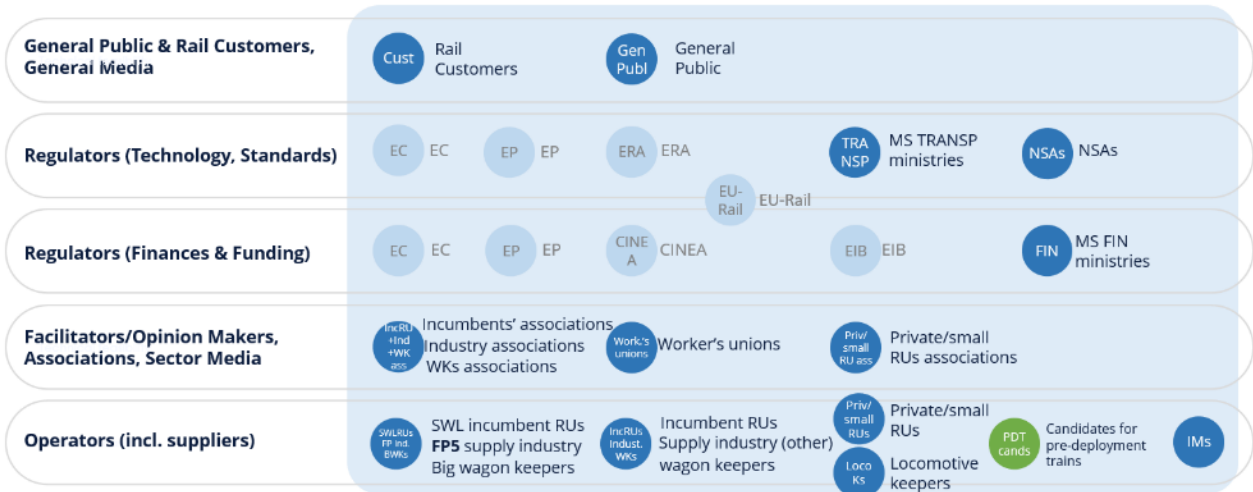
General Public & Rail Customers, General Media

Cust Rail Customers

Gen Publ General Public

Regulators (Technology, Standards)

EC EC

EP EP

ERA ERA

TRA NSP MS TRANSP ministries

NSAs NSAs

EU-Rail EU-Rail

Regulators (Finances & Funding)

EC EC

EP EP

CINE A CINEA

EIB EIB

FIN MS FIN ministries

Facilitators/Opinion Makers, Associations, Sector Media

IncRU +Ind +WK ass Incumbents' associations Industry associations WKs associations

Work's unions Worker's unions

Priv/ small RU ass Private/small RUs associations

Operators (incl. suppliers)

SWLRUs FP Ind. BWKs SWL incumbent RUs **FP5** supply industry Big wagon keepers

IncRUs Indust. WKs Incumbent RUs Supply industry (other) wagon keepers

Priv/ small RUs Private/small RUs

Loco Ks Locomotive keepers

PDT cands Candidates for pre-deployment trains

IMs